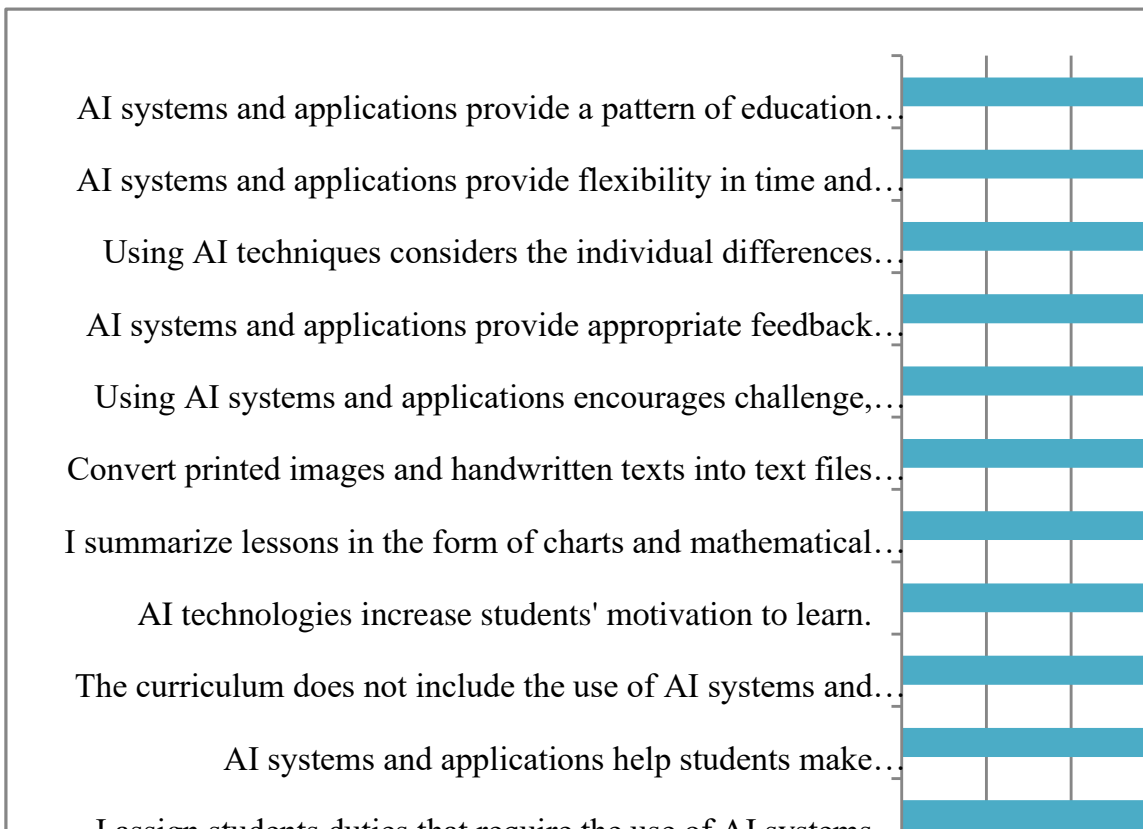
AI systems and applications provide a pattern of education…

AI systems and applications provide flexibility in time and…

Using AI techniques considers the individual differences…

AI systems and applications provide appropriate feedback…

Using AI systems and applications encourages challenge,…

Convert printed images and handwritten texts into text files…

I summarize lessons in the form of charts and mathematical…

AI technologies increase students' motivation to learn.

The curriculum does not include the use of AI systems and…

AI systems and applications help students make…

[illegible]